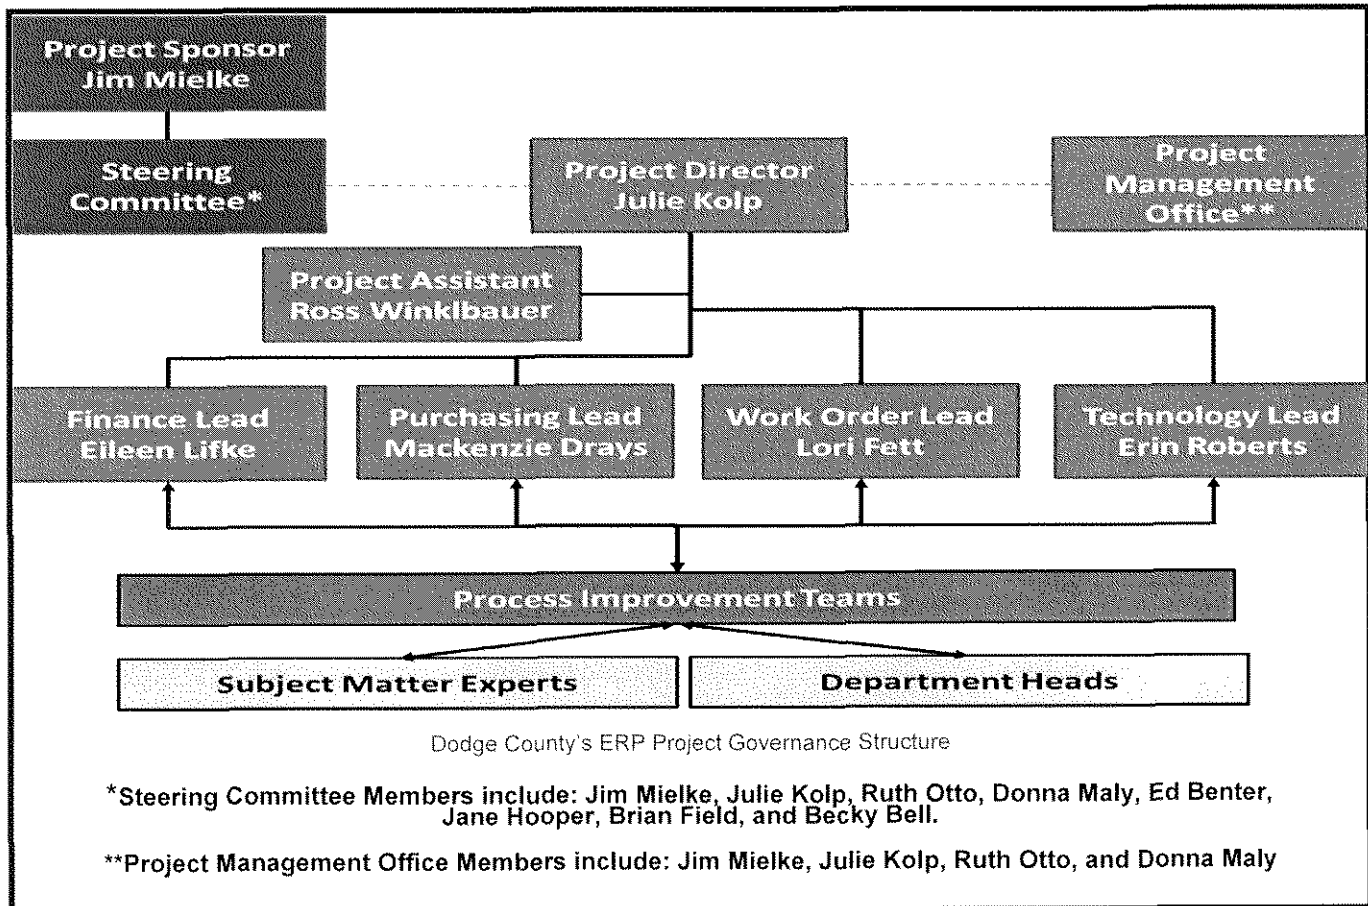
Project Sponsor
Jim Mielke

Steering Committee*

Project Director
Julie Kolp

Project Management Office**

Project Assistant
Ross Winklbauer

Finance Lead
Eileen Lifke

Purchasing Lead
Mackenzie Drays

Work Order Lead
Lori Fett

Technology Lead
Erin Roberts

Process Improvement Teams

Subject Matter Experts

Department Heads

Dodge County's ERP Project Governance Structure

*Steering Committee Members include: Jim Mielke, Julie Kolp, Ruth Otto, Donna Maly, Ed Benter, Jane Hooper, Brian Field, and Becky Bell.

**Project Management Office Members include: Jim Mielke, Julie Kolp, Ruth Otto, and Donna Maly